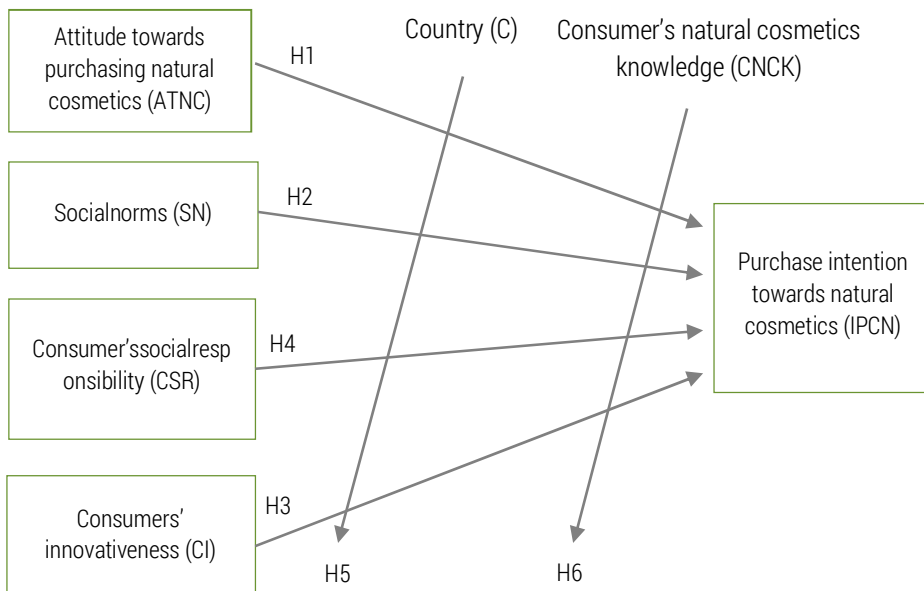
Attitude towards purchasing natural cosmetics (ATNC)

H1

Country (C)

Consumer's natural cosmetics knowledge (CNCK)

Socialnorms (SN)

H2

Purchase intention towards natural cosmetics (IPCN)

Consumer'ssocialresponsibility (CSR)

H4

Consumers' innovativeness (CI)

H3

H5

H6